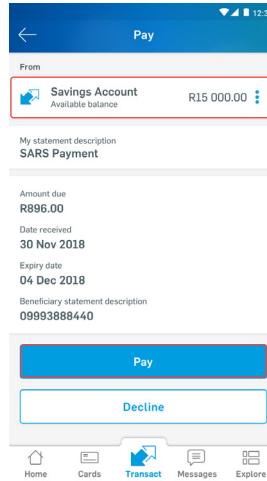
12:3

Pay

From

Savings Account
Available balance
R15 000.00

My statement description
SARS Payment

Amount due
R896.00

Date received
30 Nov 2018

Expiry date
04 Dec 2018

Beneficiary statement description
09993888440

Pay

Decline

Home
Cards
Transact
Messages
Explore